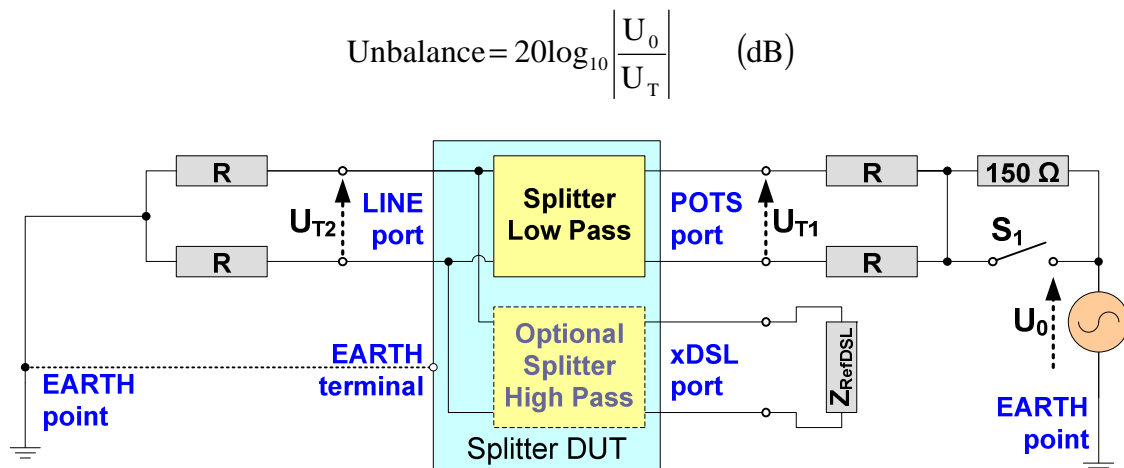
$\text{Unbalance} = 20\log_{10}\left|\frac{U_0}{U_T}\right| \qquad (\text{dB})$

R

R

$U_{T2}$

LINE port

Splitter Low Pass

Optional Splitter High Pass

POTS port

xDSL port

$U_{T1}$

R

R

150 Ω

$S_1$

$U_0$

$Z_{RefDSL}$

EARTH terminal

EARTH point

EARTH point

Splitter DUT